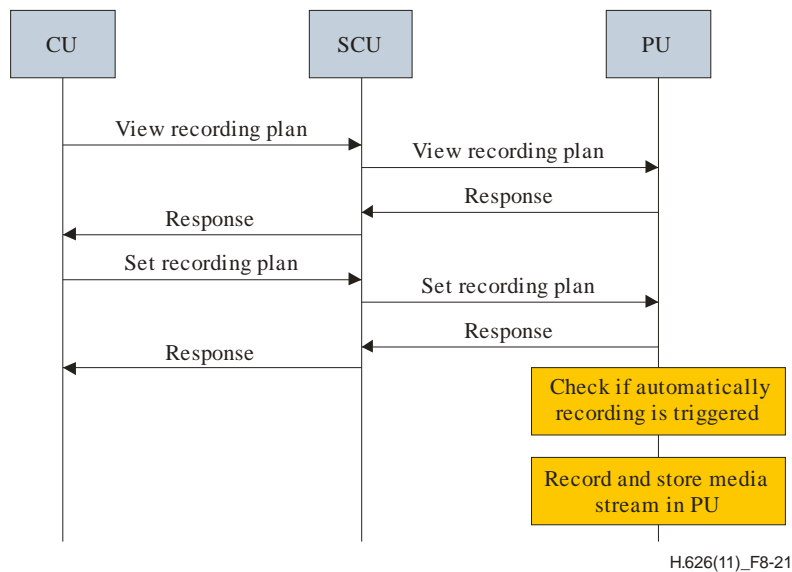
CU

SCU

PU

View recording plan

View recording plan

Response

Response

Set recording plan

Set recording plan

Response

Response

Check if automatically recording is triggered

Record and store media stream in PU

H.626(11)_F8-21